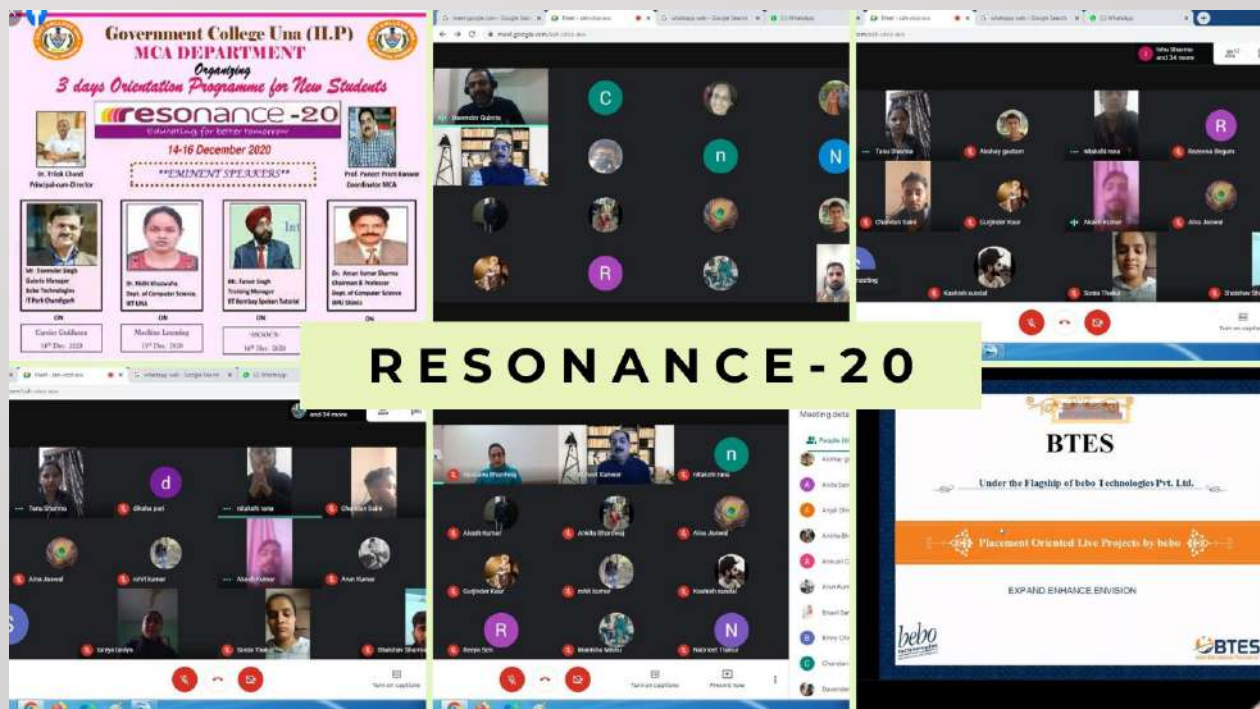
Government College Una (H.P)
MCA DEPARTMENT
Organizing
3 days Orientation Programme for New Students
resonance-20
Educating for better tomorrow
14-16 December 2020
**EMINENT SPEAKERS**
Dr. Trilok Chand
Principal-cum-Director
Prof. Puneet Preet Kanwar
Coordinator MCA
Mr. Davender Singh
Gulerio Manager
Bebo Technologies
IT Park Chandigarh
Dr. Nidhi Bhardwaj
Deptt. of Computer Science
IIT UNA
Mr. Tarun Singh
Training Manager
IIT Bombay Spoken Tutorial
Dr. Aman Kumar Sharma
Chairman & Professor
Deptt. of Computer Science
HPU Shimla
ON
Career Guidance
14th Dec. 2020
ON
Machine Learning
15th Dec. 2020
ON
MOOCS
16th Dec. 2020
ON

C
n
N
R
Davender Gulerio

R
d
n
R
N

RESONANCE-20

BTES
Under the Flagship of bebo Technologies Pvt. Ltd.
Placement Oriented Live Projects by bebo
EXPAND ENHANCE ENVISION
bebo
BTES

Meeting details
People
Turn on captions
Present now